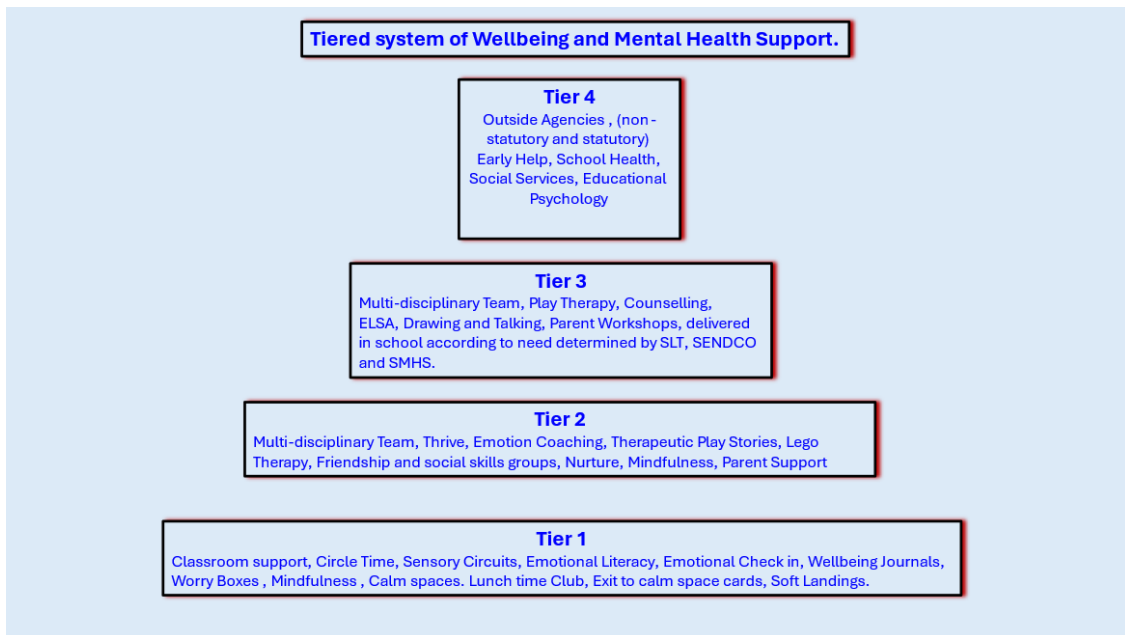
Tiered system of Wellbeing and Mental Health Support.

Tier 4
Outside Agencies , (non-statutory and statutory) Early Help, School Health, Social Services, Educational Psychology

Tier 3
Multi-disciplinary Team, Play Therapy, Counselling, ELSA, Drawing and Talking, Parent Workshops, delivered in school according to need determined by SLT, SENDCO and SMHS.

Tier 2
Multi-disciplinary Team, Thrive, Emotion Coaching, Therapeutic Play Stories, Lego Therapy, Friendship and social skills groups, Nurture, Mindfulness, Parent Support

Tier 1
Classroom support, Circle Time, Sensory Circuits, Emotional Literacy, Emotional Check in, Wellbeing Journals, Worry Boxes , Mindfulness , Calm spaces. Lunch time Club, Exit to calm space cards, Soft Landings.